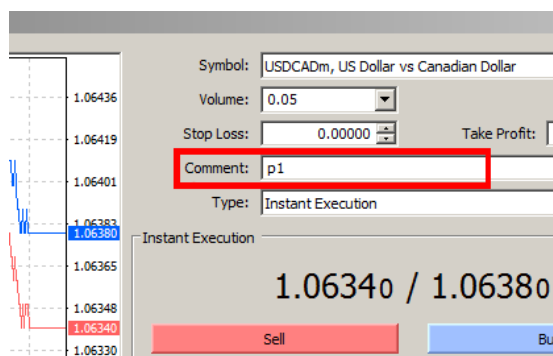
1.06436
1.06419
1.06401
1.06383
1.06380
1.06365
1.06348
1.06340
1.06330

Symbol: USDCADm, US Dollar vs Canadian Dollar
Volume: 0.05
Stop Loss: 0.00000
Take Profit:
Comment: p1
Type: Instant Execution

Instant Execution

1.06340 / 1.06380

Sell
Bu